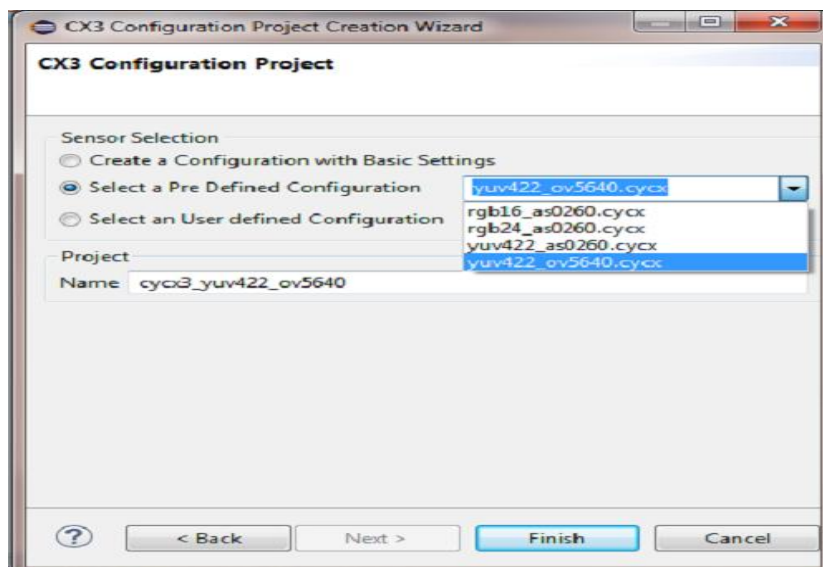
CX3 Configuration Project Creation Wizard

CX3 Configuration Project

Sensor Selection

Create a Configuration with Basic Settings

Select a Pre Defined Configuration

yuv422_ov5640.cycx

Select an User defined Configuration

rgb16_as0260.cycx
rgb24_as0260.cycx
yuv422_as0260.cycx
yuv422_ov5640.cycx

Project

Name cycx3_yuv422_ov5640

?

< Back

Next >

Finish

Cancel